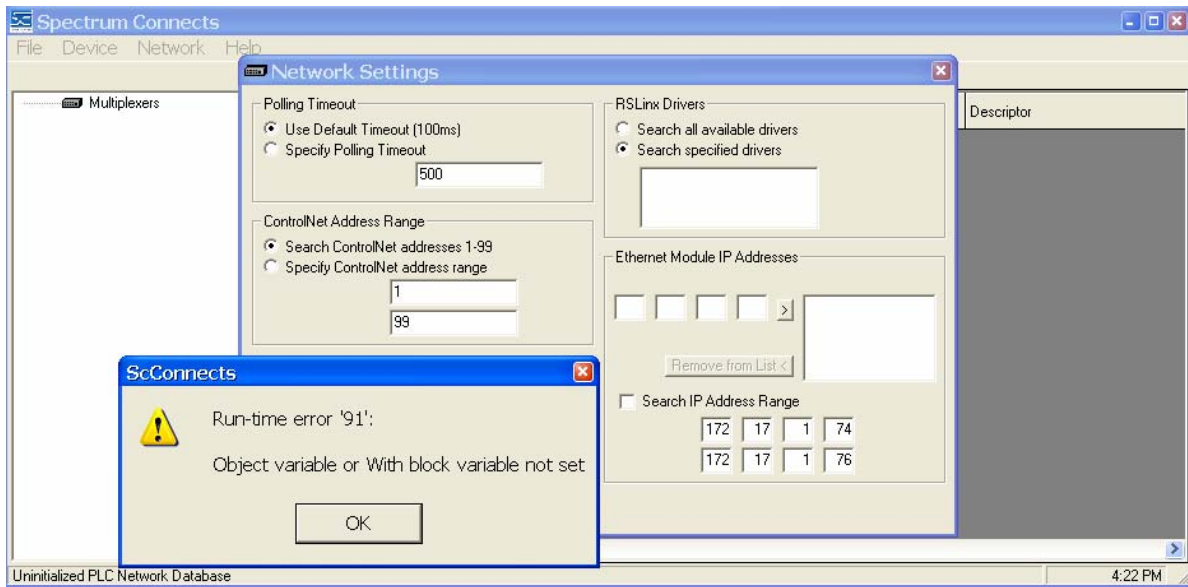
Spectrum Connects

File Device Network Help

Multiplexers

Descriptor

Network Settings

Polling Timeout
Use Default Timeout (100ms)
Specify Polling Timeout
500

ControlNet Address Range
Search ControlNet addresses 1-99
Specify ControlNet address range
1
99

RSLinx Drivers
Search all available drivers
Search specified drivers

Ethernet Module IP Addresses

>

Remove from List <

Search IP Address Range
172 17 1 74
172 17 1 76

ScConnects

Run-time error '91':

Object variable or With block variable not set

OK

Uninitialized PLC Network Database

4:22 PM